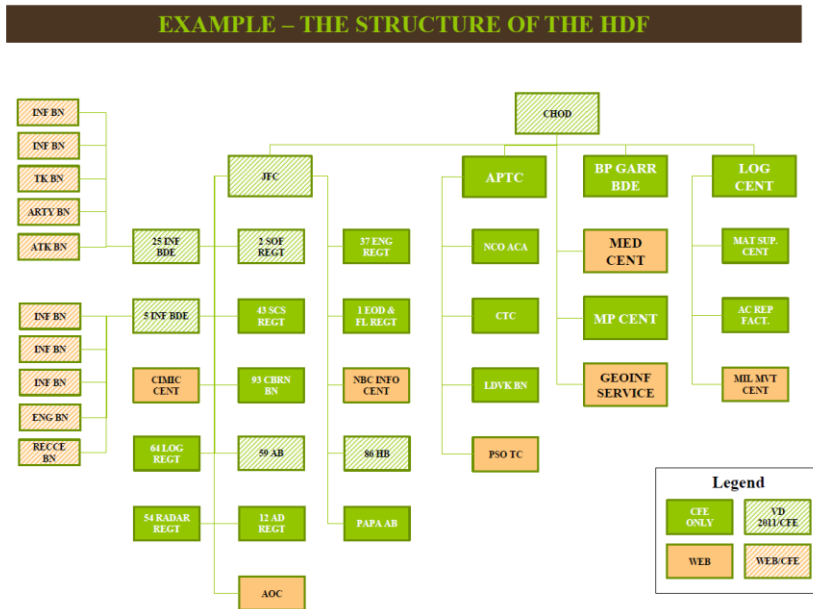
EXAMPLE – THE STRUCTURE OF THE HDF

CHOD

INF BN
INF BN
TK BN
ARTY BN
ATK BN

25 INF BDE

INF BN
INF BN
INF BN
ENG BN
RECCE BN

5 INF BDE

JFC

2 SOF REGT
43 SCS REGT
93 CBRN BN
59 AB
12 AD REGT
AOC

CIMIC CENT
64 LOG REGT
54 RADAR REGT

37 ENG REGT
1 EOD & FL REGT
NBC INFO CENT
86 HB
PAPA AB

APTC
NCO ACA
CTC
LDVK BN
PSO TC

BP GARR BDE
MED CENT
MP CENT
GEOINF SERVICE

LOG CENT
MAT SUP. CENT
AC REP FACT.
MIL MVT CENT

Legend
CFE ONLY
VD 2011/CFE
WEB
WEB/CFE